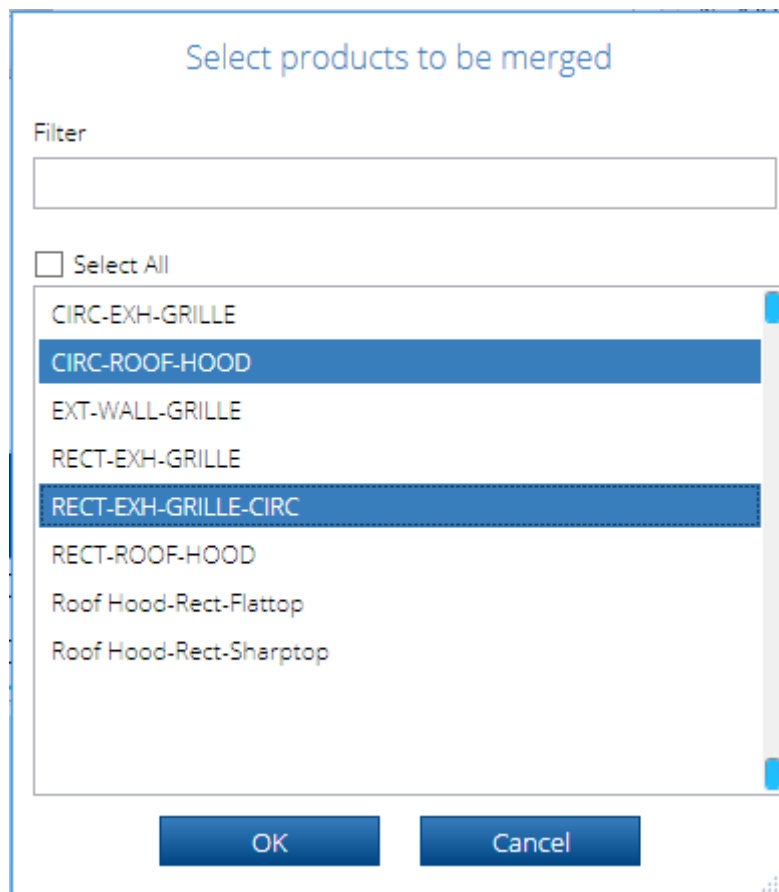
Select products to be merged

Filter

Select All

CIRC-EXH-GRILLE
CIRC-ROOF-HOOD
EXT-WALL-GRILLE
RECT-EXH-GRILLE
RECT-EXH-GRILLE-CIRC
RECT-ROOF-HOOD
Roof Hood-Rect-Flattop
Roof Hood-Rect-Sharptop

OK
Cancel